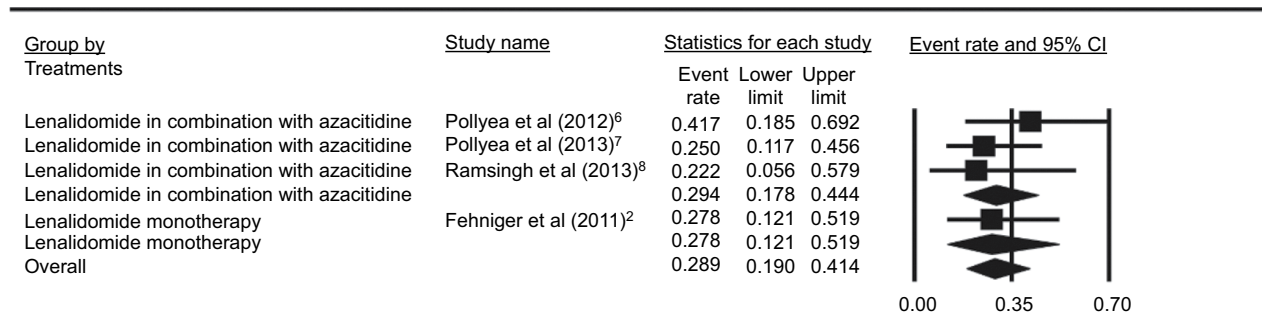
| Group by Treatments | Study name | Statistics for each study | | | Event rate and 95% CI |
|---|---|---|---|---|---|
| | | Event rate | Lower limit | Upper limit | |
| Lenalidomide in combination with azacitidine | Pollyea et al (2012)$^6$ | 0.417 | 0.185 | 0.692 | |
| Lenalidomide in combination with azacitidine | Pollyea et al (2013)$^7$ | 0.250 | 0.117 | 0.456 | |
| Lenalidomide in combination with azacitidine | Ramsingh et al (2013)$^8$ | 0.222 | 0.056 | 0.579 | |
| Lenalidomide in combination with azacitidine | | 0.294 | 0.178 | 0.444 | |
| Lenalidomide monotherapy | Fehniger et al (2011)$^2$ | 0.278 | 0.121 | 0.519 | |
| Lenalidomide monotherapy | | 0.278 | 0.121 | 0.519 | |
| Overall | | 0.289 | 0.190 | 0.414 | |

0.00 0.35 0.70